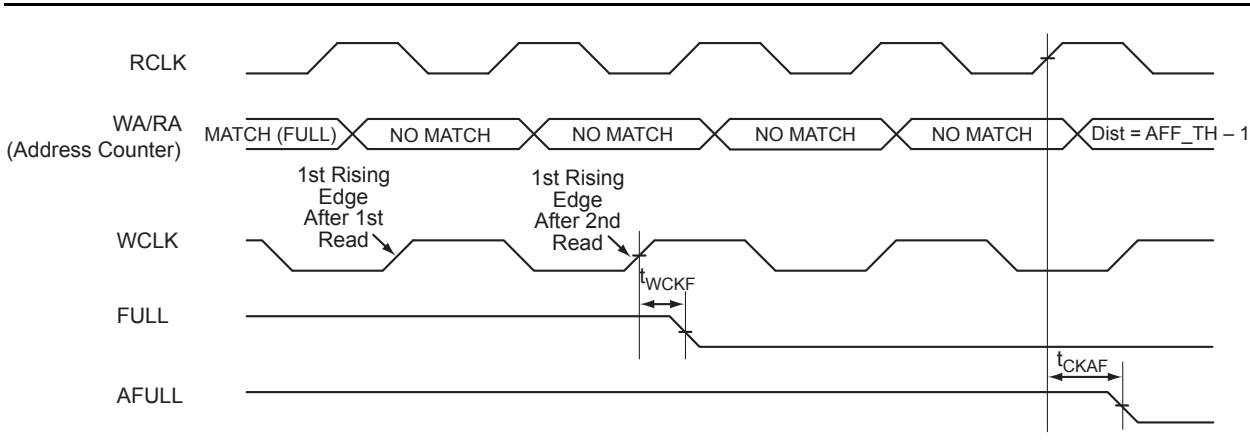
RCLK

WA/RA (Address Counter)

MATCH (FULL)

NO MATCH

NO MATCH

NO MATCH

NO MATCH

Dist = AFF_TH – 1

1st Rising Edge After 1st Read

1st Rising Edge After 2nd Read

WCLK

$t_{WCKF}$

FULL

$t_{CKAF}$

AFULL